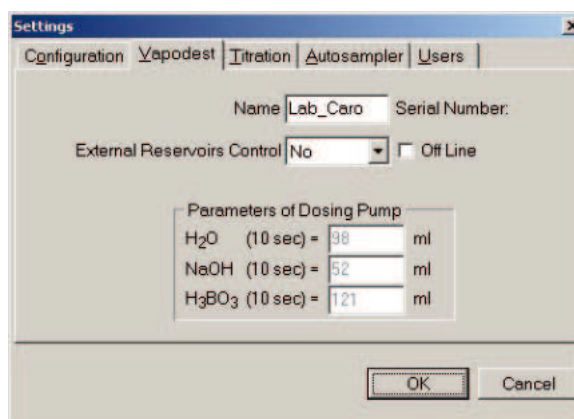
Settings

Configuration | Vapodest | Titration | Autosampler | Users

Name Lab_Caro Serial Number:

External Reservoirs Control No ☐ Off Line

Parameters of Dosing Pump

$H_2O$ (10 sec) = 98 ml

NaOH (10 sec) = 52 ml

$H_3BO_3$ (10 sec) = 121 ml

OK Cancel